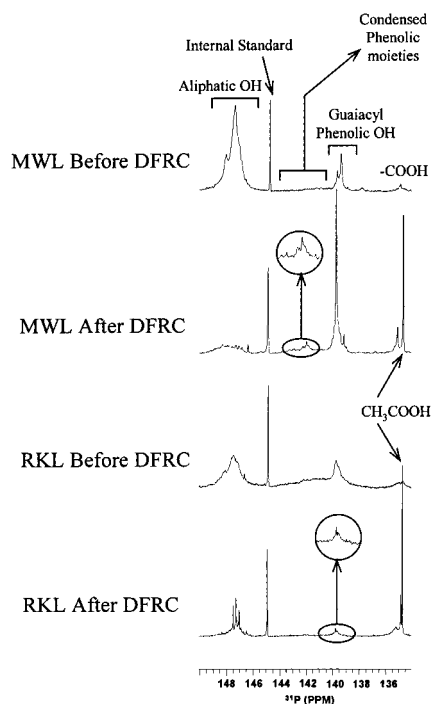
Condensed Phenolic moieties

Internal Standard

Aliphatic OH

Guaiacyl Phenolic OH

MWL Before DFRC

-COOH

MWL After DFRC

$CH_3COOH$

RKL Before DFRC

RKL After DFRC

148 146 144 142 140 138 136

$^{31}P$ (PPM)